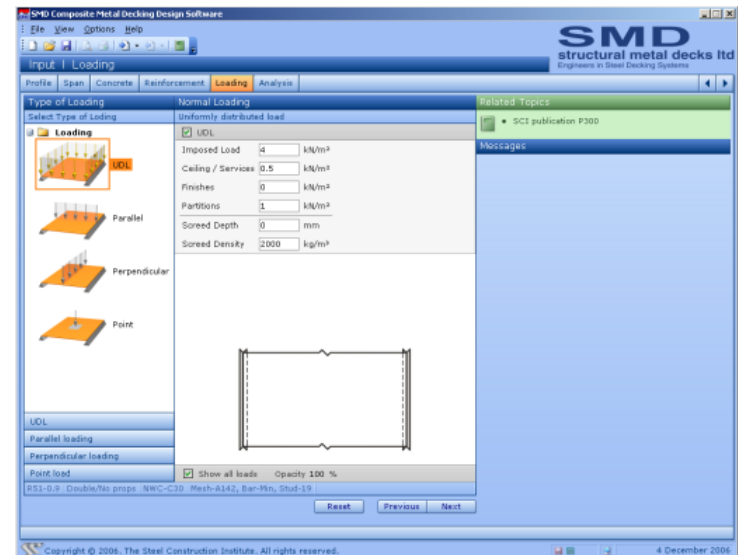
SMD Composite Metal Decking Design Software

File View Options Help

Input | Loading

SMD
structural metal decks ltd
Engineers in Steel Decking Systems

Profile | Span | Concrete | Reinforcement | Loading | Analysis

Type of Loading
Select Type of Loding

Loading

UDL

Parallel

Perpendicular

Point

Normal Loading
Uniformly distributed load

UDL

| | | |
|---|---|---|
| Imposed Load | 4 | kN/m² |
| Ceiling / Services | 0.5 | kN/m² |
| Finishes | 0 | kN/m² |
| Partitions | 1 | kN/m² |
| Screed Depth | 0 | mm |
| Screed Density | 2000 | kg/m³ |

Related Topics

• SCI publication P300

Messages

UDL
Parallel loading
Perpendicular loading
Point load

Show all loads Opacity 100 %

RS1-0.9 Double/No props NWC-C30 Mesh-A142, Bar-Min, Stud-19

Reset Previous Next

Copyright © 2006. The Steel Construction Institute. All rights reserved.

4 December 2006